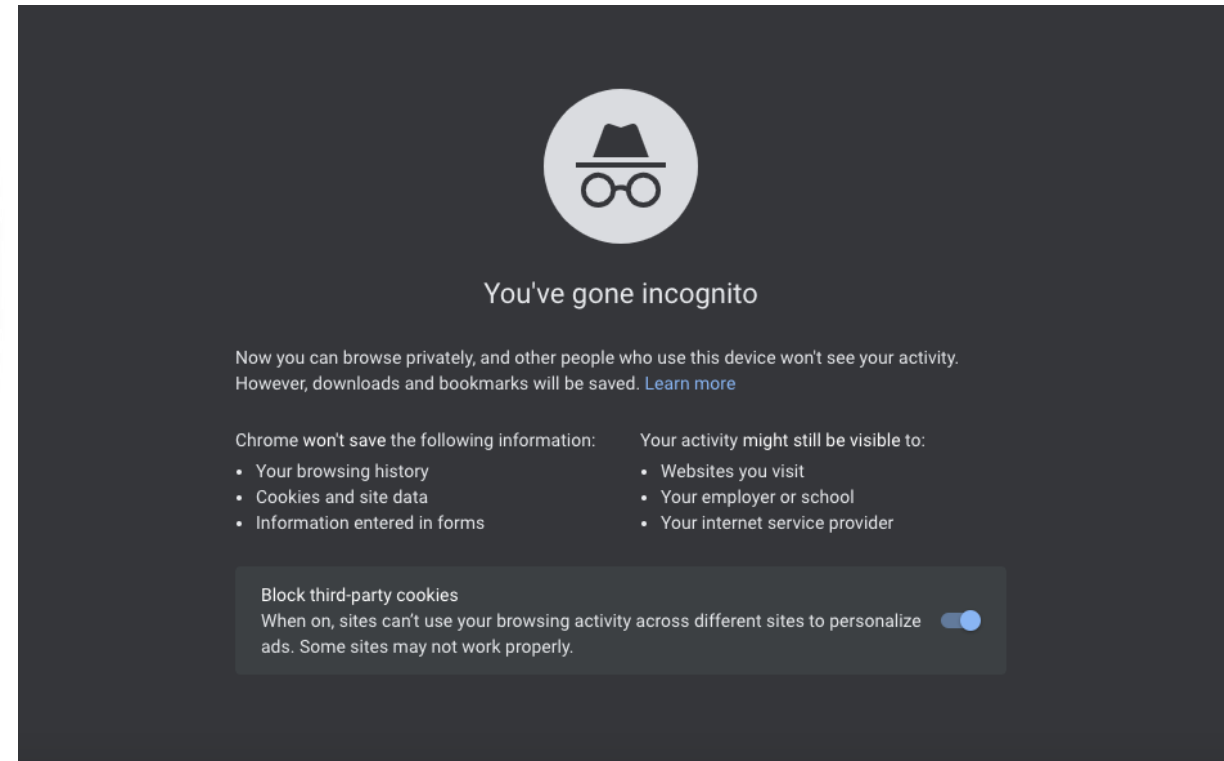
You've gone incognito

Now you can browse privately, and other people who use this device won't see your activity. However, downloads and bookmarks will be saved. Learn more

Chrome won't save the following information:
• Your browsing history
• Cookies and site data
• Information entered in forms

Your activity might still be visible to:
• Websites you visit
• Your employer or school
• Your internet service provider

Block third-party cookies
When on, sites can't use your browsing activity across different sites to personalize ads. Some sites may not work properly.